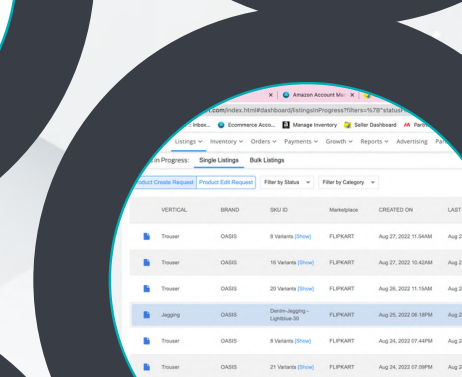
Amazon Account Ma

.com/index.html#dashboard/listingsInProgress?filters=%7B"status

: Inbox... Ecommerce Acco... Manage Inventory Seller Dashboard Partn

Listings Inventory Orders Payments Growth Reports Advertising Par

in Progress: Single Listings Bulk Listings

Product Create Request Product Edit Request Filter by Status Filter by Category

| VERTICAL | BRAND | SKU ID | Marketplace | CREATED ON | LAST |
|---|---|---|---|---|---|
| Trouser | OASIS | 8 Variants [Show] | FLIPKART | Aug 27, 2022 11:56AM | Aug 2 |
| Trouser | OASIS | 16 Variants [Show] | FLIPKART | Aug 27, 2022 10:42AM | Aug 2 |
| Trouser | OASIS | 20 Variants [Show] | FLIPKART | Aug 26, 2022 11:15AM | Aug 2 |
| Jegging | OASIS | Denim-Jegging - Lightblue-30 | FLIPKART | Aug 25, 2022 06:18PM | Aug 2 |
| Trouser | OASIS | 8 Variants [Show] | FLIPKART | Aug 24, 2022 07:44PM | Aug 2 |
| Trouser | OASIS | 21 Variants [Show] | FLIPKART | Aug 24, 2022 07:09PM | Aug 2 |